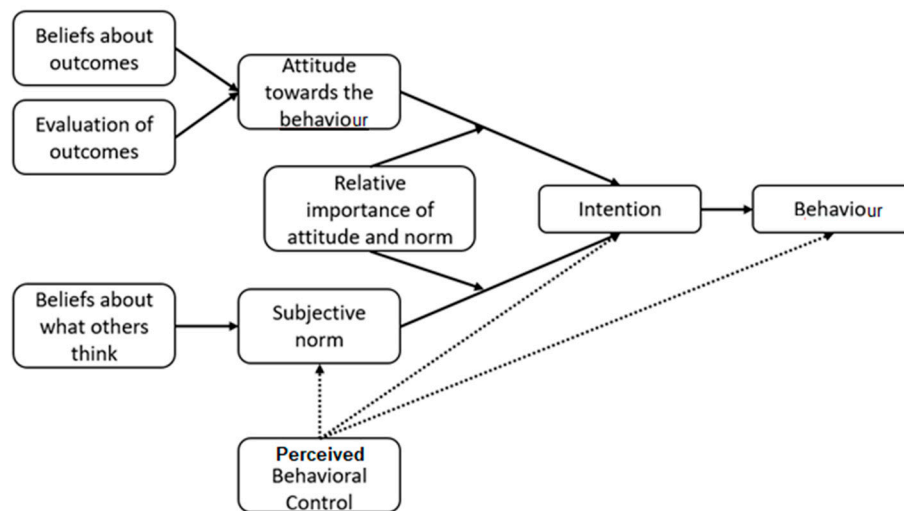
Beliefs about outcomes

Evaluation of outcomes

Attitude towards the behaviour

Relative importance of attitude and norm

Intention

Behaviour

Beliefs about what others think

Subjective norm

Perceived Behavioral Control